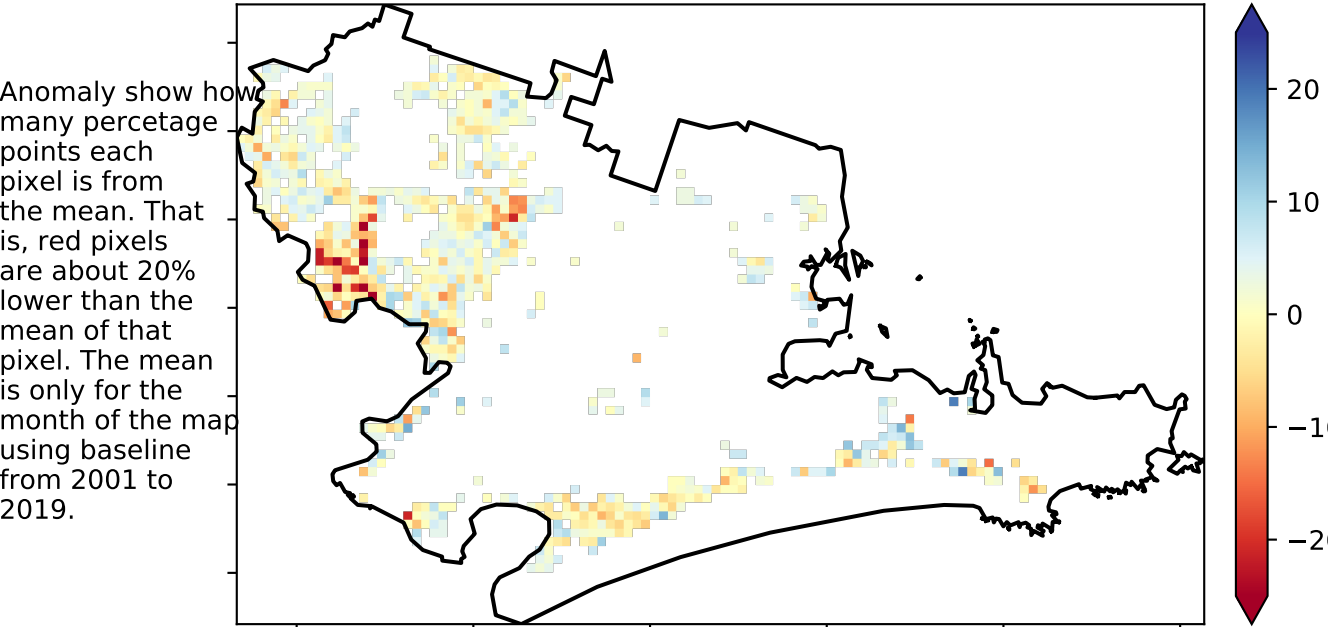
Anomaly show how many percetage points each pixel is from the mean. That is, red pixels are about 20% lower than the mean of that pixel. The mean is only for the month of the map using baseline from 2001 to 2019.

20
10
0
−1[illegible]
−2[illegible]